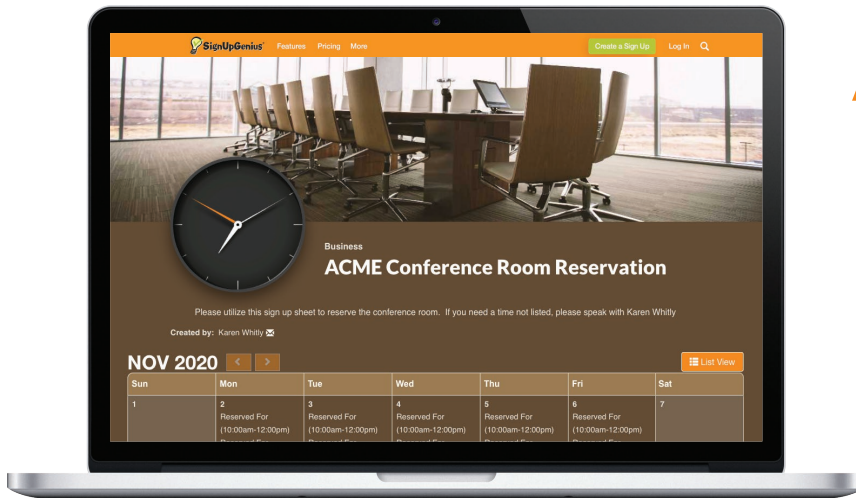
SignUpGenius Features Pricing More

Create a Sign Up Log In

Business

ACME Conference Room Reservation

Please utilize this sign up sheet to reserve the conference room. If you need a time not listed, please speak with Karen Whitly

Created by: Karen Whitly

NOV 2020

List View

| Sun | Mon | Tue | Wed | Thu | Fri | Sat |
|---|---|---|---|---|---|---|
| 1 | 2 Reserved For (10:00am-12:00pm) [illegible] | 3 Reserved For (10:00am-12:00pm) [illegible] | 4 Reserved For (10:00am-12:00pm) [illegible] | 5 Reserved For (10:00am-12:00pm) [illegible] | 6 Reserved For (10:00am-12:00pm) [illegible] | 7 |